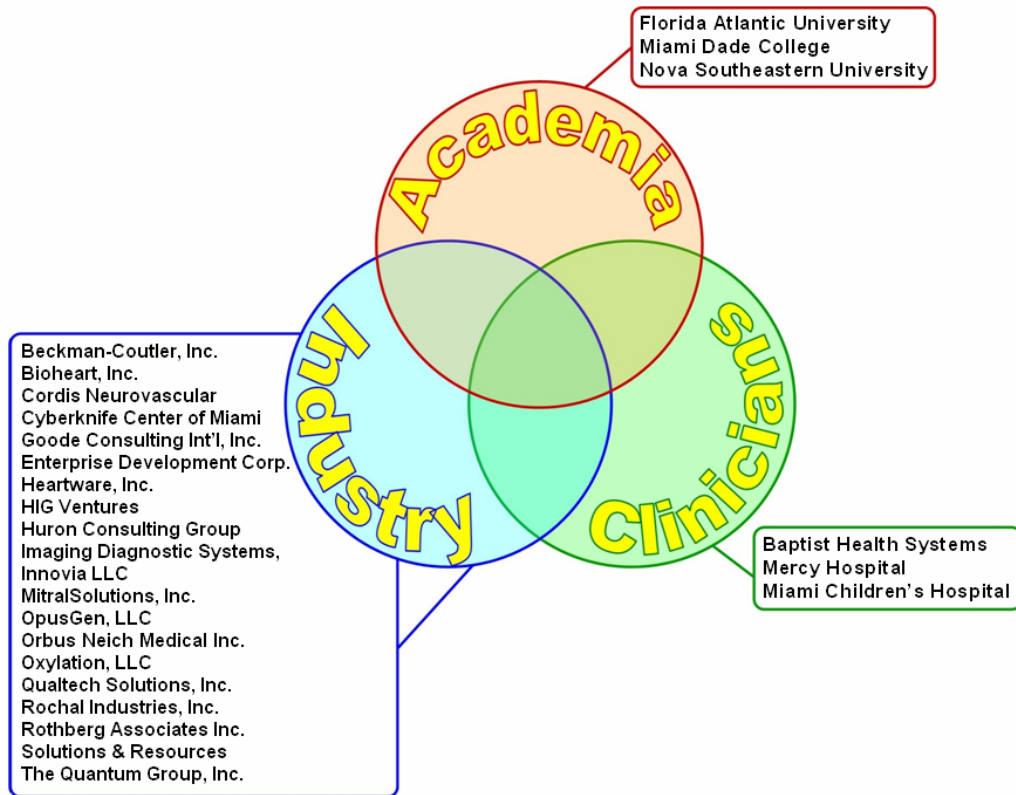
Florida Atlantic University
Miami Dade College
Nova Southeastern University

Academia

Industry

Clinicians

Beckman-Coutler, Inc.
Bioheart, Inc.
Cordis Neurovascular
Cyberknife Center of Miami
Goode Consulting Int'l, Inc.
Enterprise Development Corp.
Heartware, Inc.
HIG Ventures
Huron Consulting Group
Imaging Diagnostic Systems,
Innovia LLC
MitralSolutions, Inc.
OpusGen, LLC
Orbus Neich Medical Inc.
Oxylation, LLC
Qualtech Solutions, Inc.
Rochal Industries, Inc.
Rothberg Associates Inc.
Solutions & Resources
The Quantum Group, Inc.

Baptist Health Systems
Mercy Hospital
Miami Children's Hospital